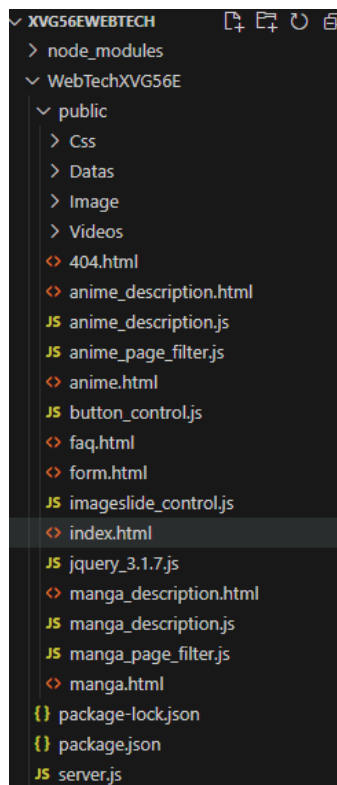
XVG56EWEBTECH
node_modules
WebTechXVG56E
public
Css
Datas
Image
Videos
404.html
anime_description.html
JS anime_description.js
JS anime_page_filter.js
anime.html
JS button_control.js
faq.html
form.html
JS imageslide_control.js
index.html
JS jquery_3.1.7.js
manga_description.html
JS manga_description.js
JS manga_page_filter.js
manga.html
{} package-lock.json
{} package.json
JS server.js